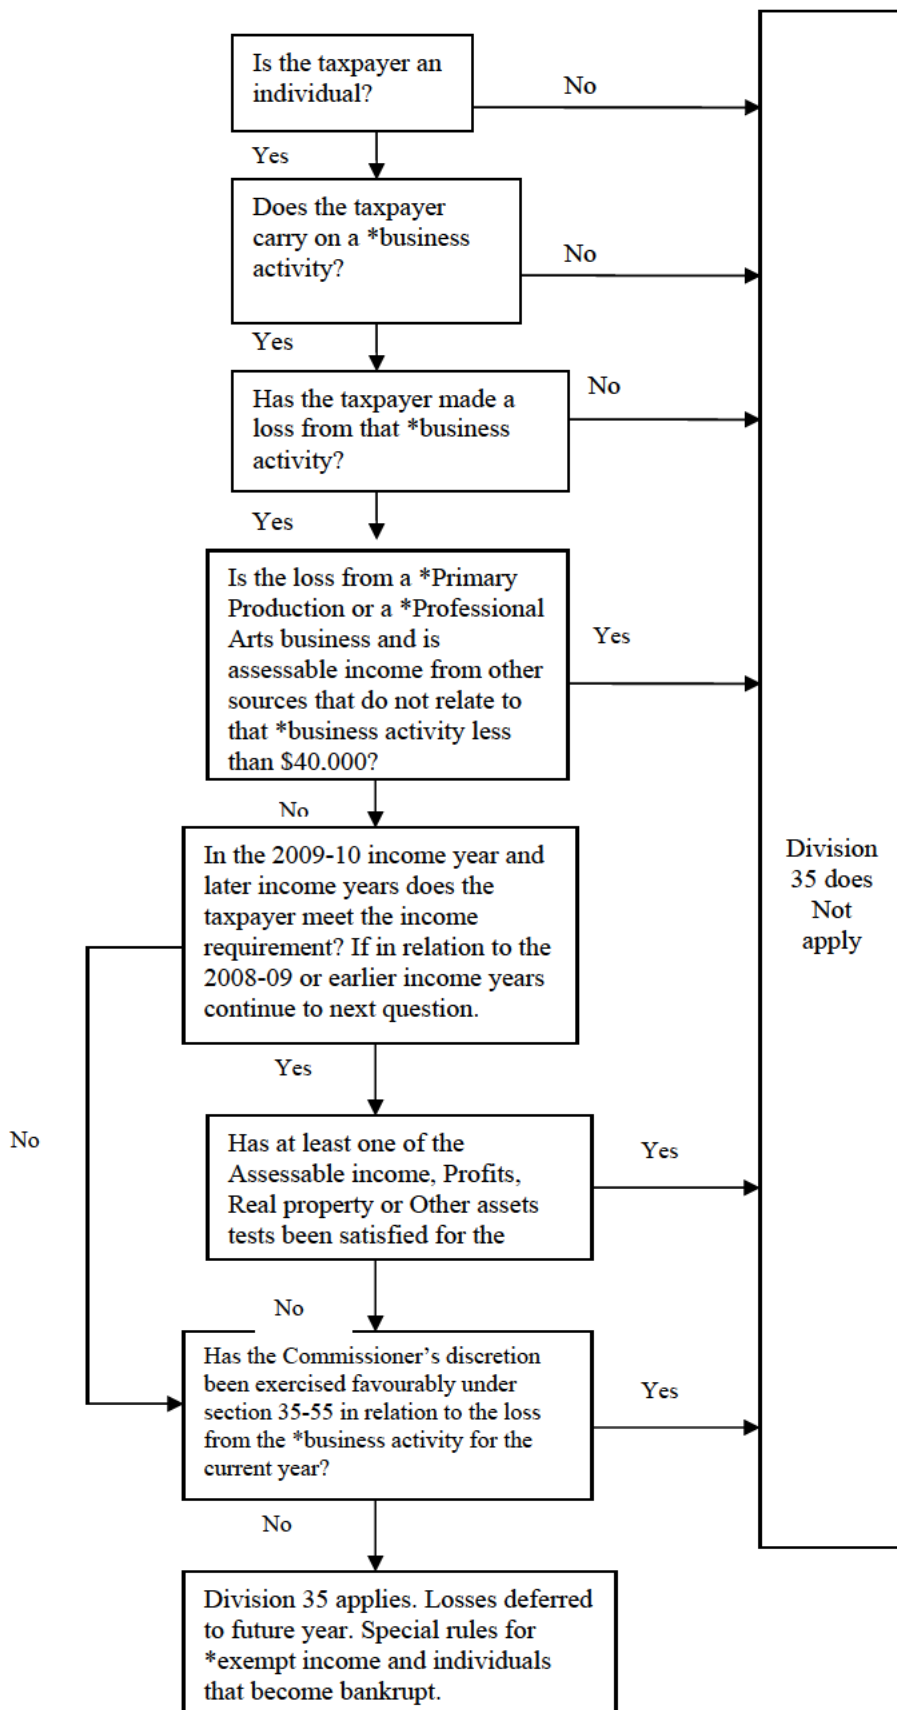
Is the taxpayer an individual?

No

Yes

Does the taxpayer carry on a *business activity?

No

Yes

Has the taxpayer made a loss from that *business activity?

No

Yes

Is the loss from a *Primary Production or a *Professional Arts business and is assessable income from other sources that do not relate to that *business activity less than $40.000?

Yes

No

In the 2009-10 income year and later income years does the taxpayer meet the income requirement? If in relation to the 2008-09 or earlier income years continue to next question.

Division 35 does Not apply

Yes

No

Has at least one of the Assessable income, Profits, Real property or Other assets tests been satisfied for the

Yes

No

Has the Commissioner's discretion been exercised favourably under section 35-55 in relation to the loss from the *business activity for the current year?

Yes

No

Division 35 applies. Losses deferred to future year. Special rules for *exempt income and individuals that become bankrupt.